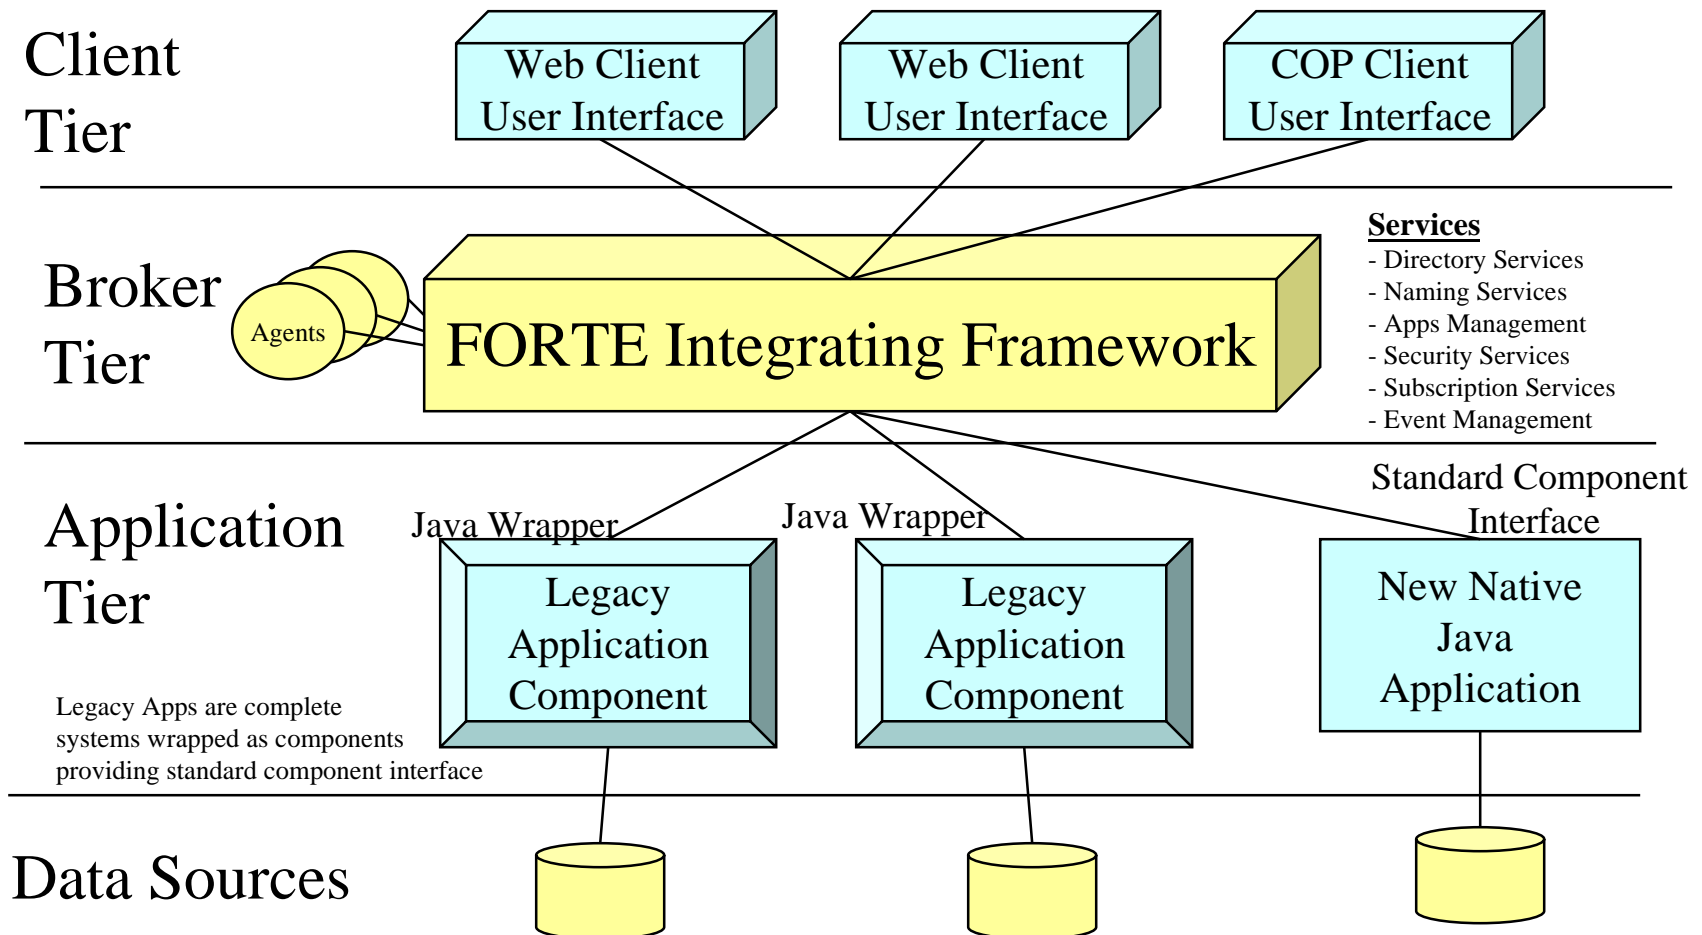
Client Tier

Web Client User Interface

Web Client User Interface

COP Client User Interface

Broker Tier

Agents

FORTE Integrating Framework

Services
- Directory Services
- Naming Services
- Apps Management
- Security Services
- Subscription Services
- Event Management

Application Tier

Java Wrapper

Java Wrapper

Standard Component Interface

Legacy Application Component

Legacy Application Component

New Native Java Application

Legacy Apps are complete systems wrapped as components providing standard component interface

Data Sources